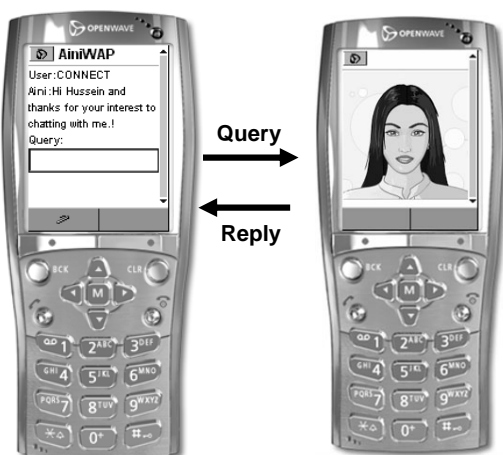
OPENWAVE

AiniWAP

User:CONNECT

Aini:Hi Hussein and thanks for your interest to chatting with me.!

Query:

Query

Reply

OPENWAVE

BCK CLR M

1 2ABC 3DEF

GHI 4 5JKL 6MNO

PQRS 7 8TUV 9WXYZ

0+

BCK CLR M

1 2ABC 3DEF

GHI 4 5JKL 6MNO

PQRS 7 8TUV 9WXYZ

0+